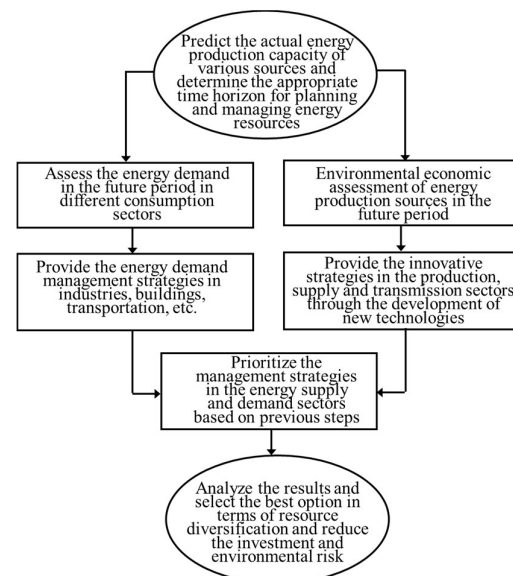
Predict the actual energy production capacity of various sources and determine the appropriate time horizon for planning and managing energy resources

Assess the energy demand in the future period in different consumption sectors

Environmental economic assessment of energy production sources in the future period

Provide the energy demand management strategies in industries, buildings, transportation, etc.

Provide the innovative strategies in the production, supply and transmission sectors through the development of new technologies

Prioritize the management strategies in the energy supply and demand sectors based on previous steps

Analyze the results and select the best option in terms of resource diversification and reduce the investment and environmental risk